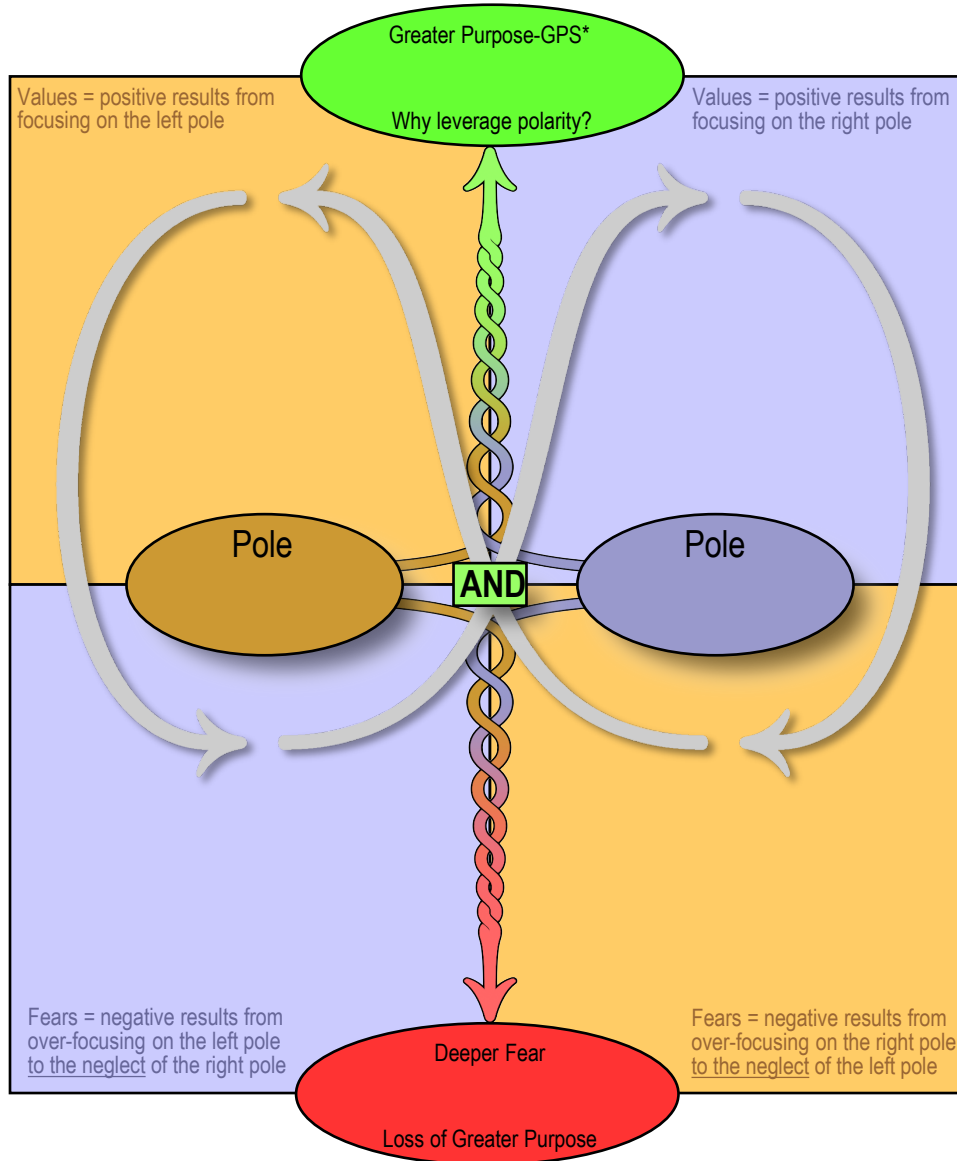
Greater Purpose-GPS*

Why leverage polarity?

Values = positive results from focusing on the left pole

Values = positive results from focusing on the right pole

Pole

AND

Pole

Fears = negative results from over-focusing on the left pole to the neglect of the right pole

Fears = negative results from over-focusing on the right pole to the neglect of the left pole

Deeper Fear

Loss of Greater Purpose